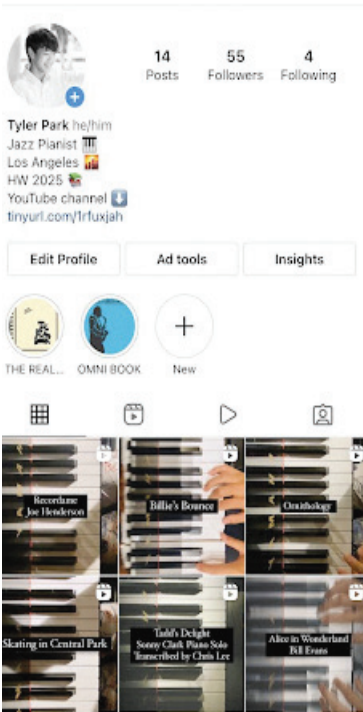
14 Posts
55 Followers
4 Following

Tyler Park he/him
Jazz Pianist 🎹
Los Angeles 🌇
HW 2025 📚
YouTube channel ⬇️
tinyurl.com/1rfuxjah

Edit Profile
Ad tools
Insights

THE REAL...
OMNI BOOK
New

Recordame
Joe Henderson

Billie's Bounce

Ornithology

Skating in Central Park

Tadd's Delight
Sonny Clark Piano Solo
Transcribed by Chris Lee

Alice in Wonderland
Bill Evans